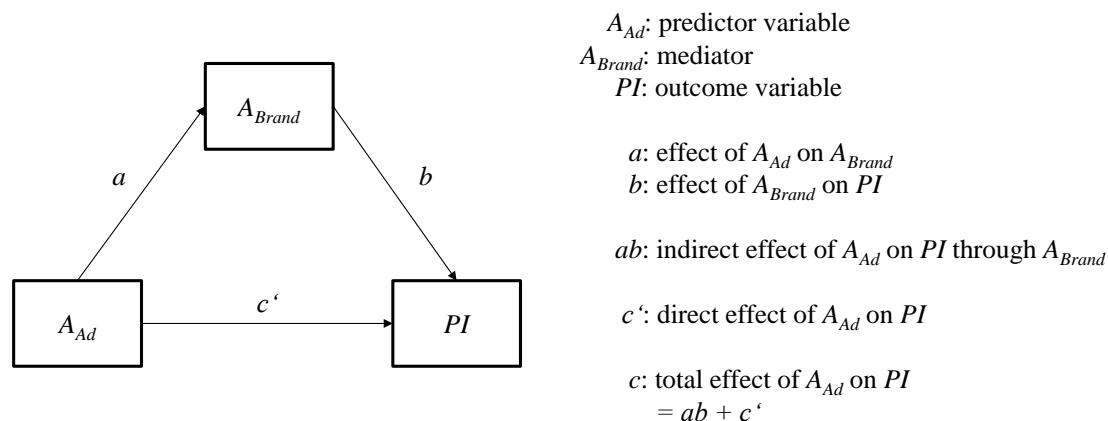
$A_{Brand}$

$a$

$b$

$A_{Ad}$

$c'$

$PI$

$A_{Ad}$: predictor variable
$A_{Brand}$: mediator
$PI$: outcome variable

$a$: effect of $A_{Ad}$ on $A_{Brand}$
$b$: effect of $A_{Brand}$ on $PI$

$ab$: indirect effect of $A_{Ad}$ on $PI$ through $A_{Brand}$

$c'$: direct effect of $A_{Ad}$ on $PI$

$c$: total effect of $A_{Ad}$ on $PI$
$= ab + c'$